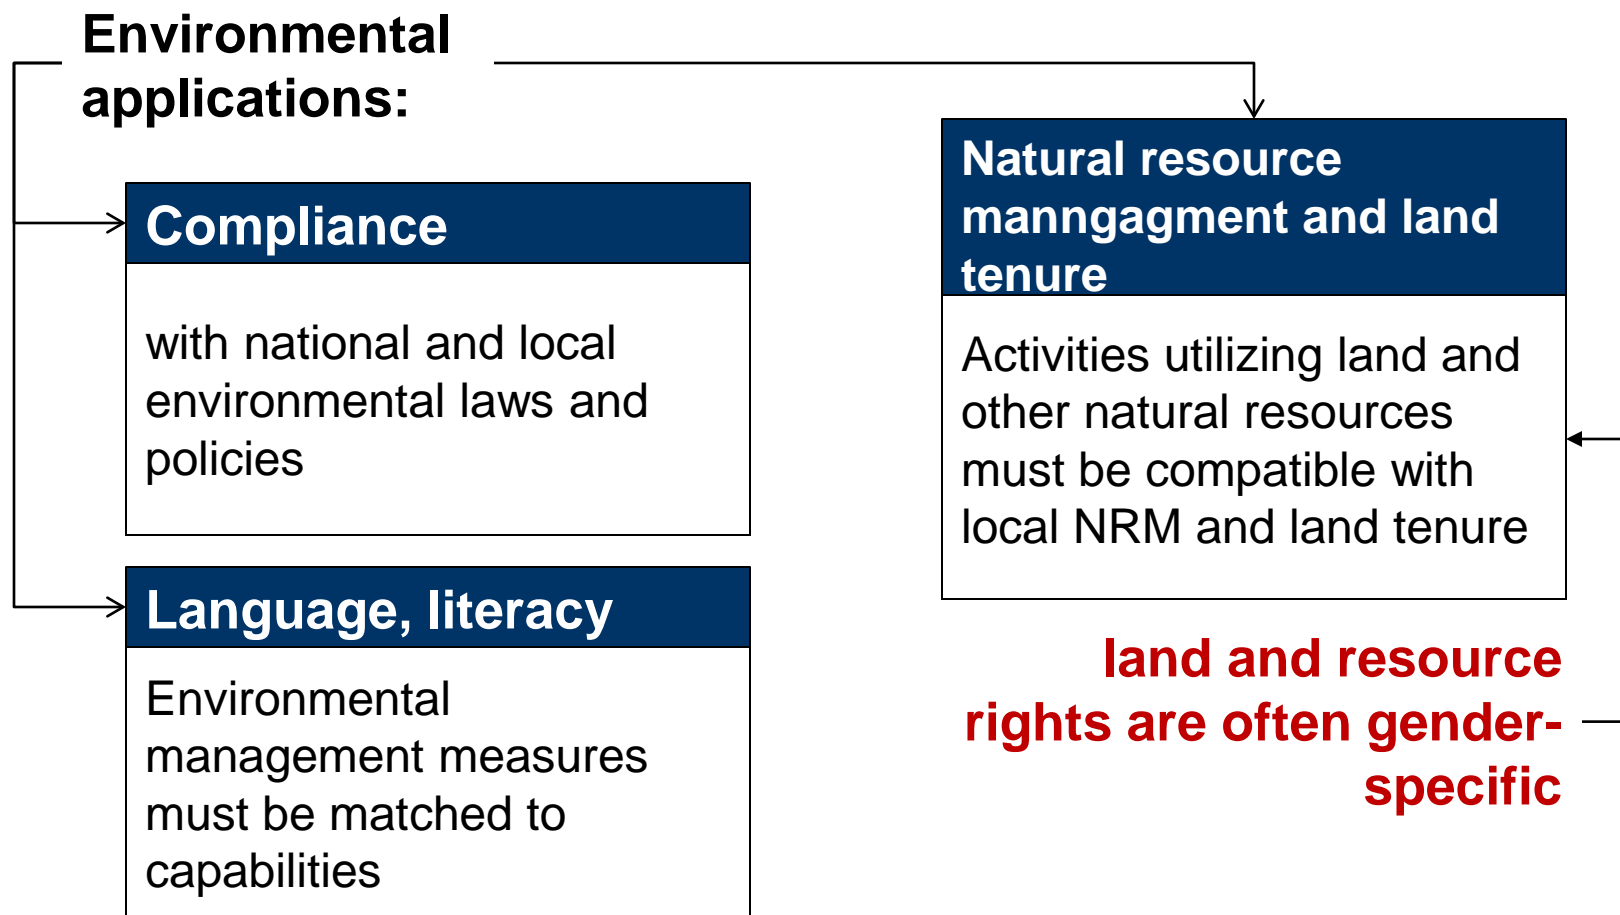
Environmental applications:

Compliance

with national and local environmental laws and policies

Language, literacy

Environmental management measures must be matched to capabilities

Natural resource manngagment and land tenure

Activities utilizing land and other natural resources must be compatible with local NRM and land tenure

land and resource rights are often gender-specific